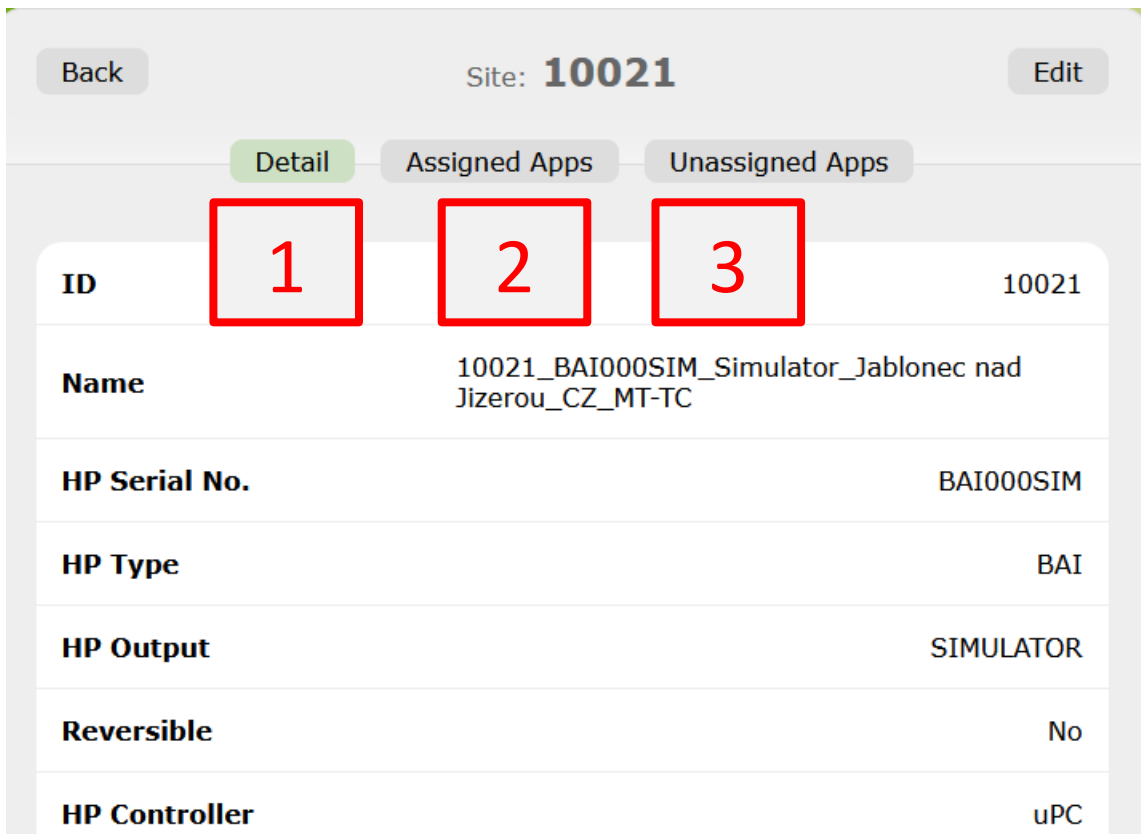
Back Site: 10021 Edit

Detail Assigned Apps Unassigned Apps

1 2 3

| | |
|---|---|
| ID | 10021 |
| Name | 10021_BAI000SIM_Simulator_Jablonec nad Jizerou_CZ_MT-TC |
| HP Serial No. | BAI000SIM |
| HP Type | BAI |
| HP Output | SIMULATOR |
| Reversible | No |
| HP Controller | uPC |